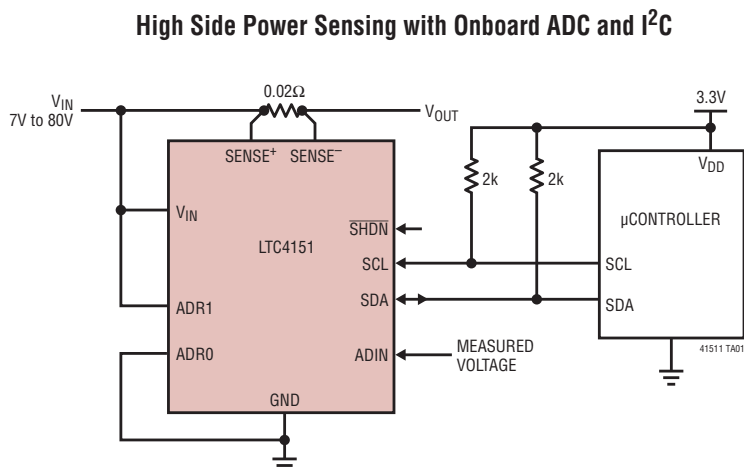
High Side Power Sensing with Onboard ADC and $I^2C$

$V_{IN}$
7V to 80V

0.02Ω

$V_{OUT}$

3.3V

SENSE$^+$ SENSE$^-$

2k

2k

$V_{DD}$

$V_{IN}$

$\overline{SHDN}$

µCONTROLLER

LTC4151

SCL

SCL

SDA

SDA

ADR1

ADR0

ADIN

MEASURED VOLTAGE

41511 TA01

GND